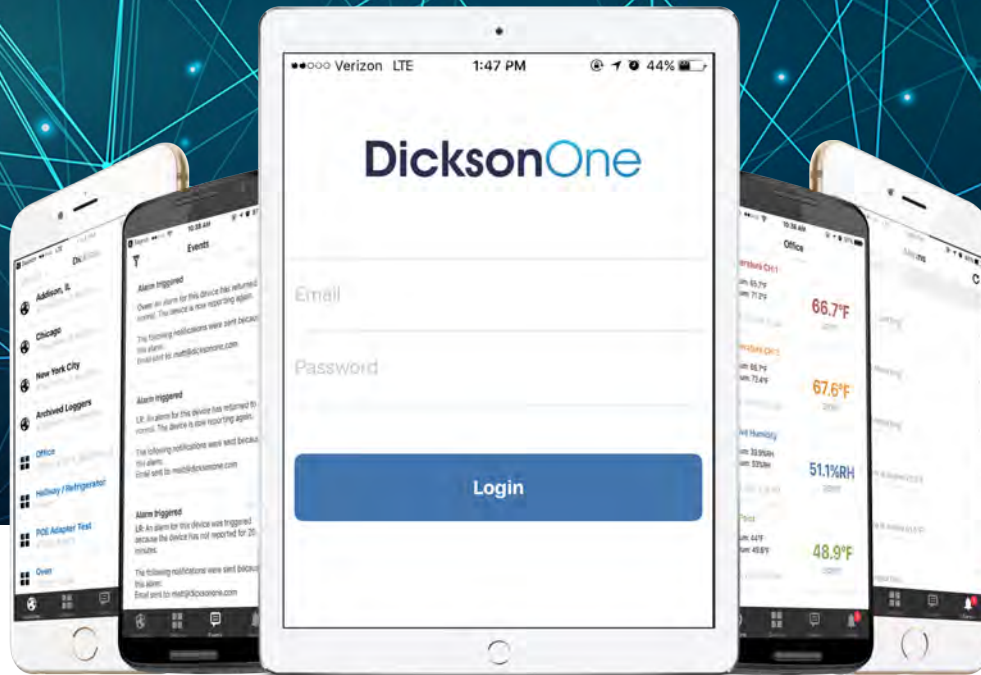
●●○○○ Verizon LTE 1:47 PM 44%

DicksonOne

Email

Password

Login

Events

Alarm triggered

Oven: An alarm for this device has returned to normal. The device is now reporting again.

The following notifications were sent because of this alarm:
Email sent to: matt@dicksonone.com

Alarm triggered

LR: An alarm for this device has returned to normal. The device is now reporting again.

The following notifications were sent because of this alarm:
Email sent to: matt@dicksonone.com

Alarm triggered

LR: An alarm for this device was triggered because the device has not reported for 20 minutes.

The following notifications were sent because of this alarm:
Email sent to: matt@dicksonone.com

Addison, IL

Chicago

New York City

Archived Loggers

Office

Hallway / Refrigerator

POE Adapter Test

Oven

Office

66.7°F

67.6°F

51.1%RH

48.9°F